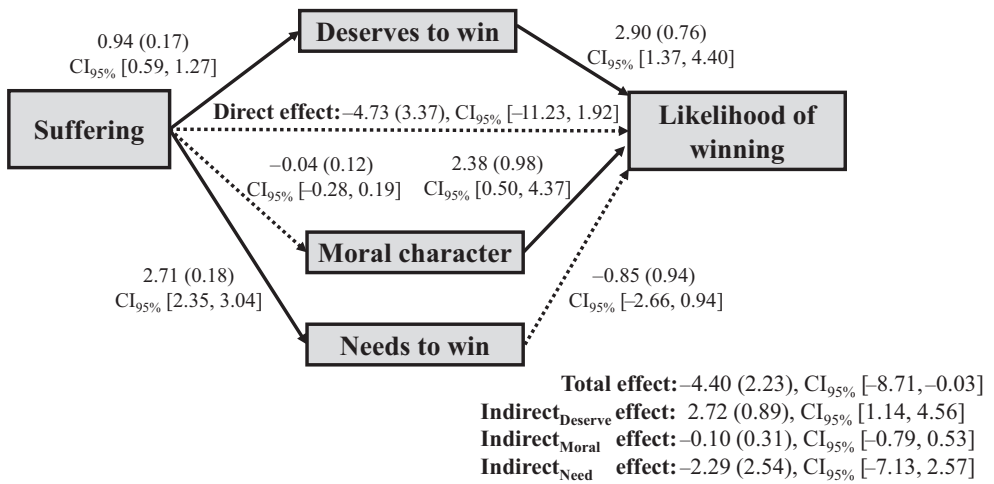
Deserves to win

0.94 (0.17)
CI$_{95\%}$ [0.59, 1.27]

2.90 (0.76)
CI$_{95\%}$ [1.37, 4.40]

Suffering

Direct effect: –4.73 (3.37), CI$_{95\%}$ [–11.23, 1.92]

Likelihood of winning

–0.04 (0.12)
CI$_{95\%}$ [–0.28, 0.19]

2.38 (0.98)
CI$_{95\%}$ [0.50, 4.37]

Moral character

2.71 (0.18)
CI$_{95\%}$ [2.35, 3.04]

–0.85 (0.94)
CI$_{95\%}$ [–2.66, 0.94]

Needs to win

Total effect: –4.40 (2.23), CI$_{95\%}$ [–8.71, –0.03]
Indirect$_{Deserve}$ effect: 2.72 (0.89), CI$_{95\%}$ [1.14, 4.56]
Indirect$_{Moral}$ effect: –0.10 (0.31), CI$_{95\%}$ [–0.79, 0.53]
Indirect$_{Need}$ effect: –2.29 (2.54), CI$_{95\%}$ [–7.13, 2.57]